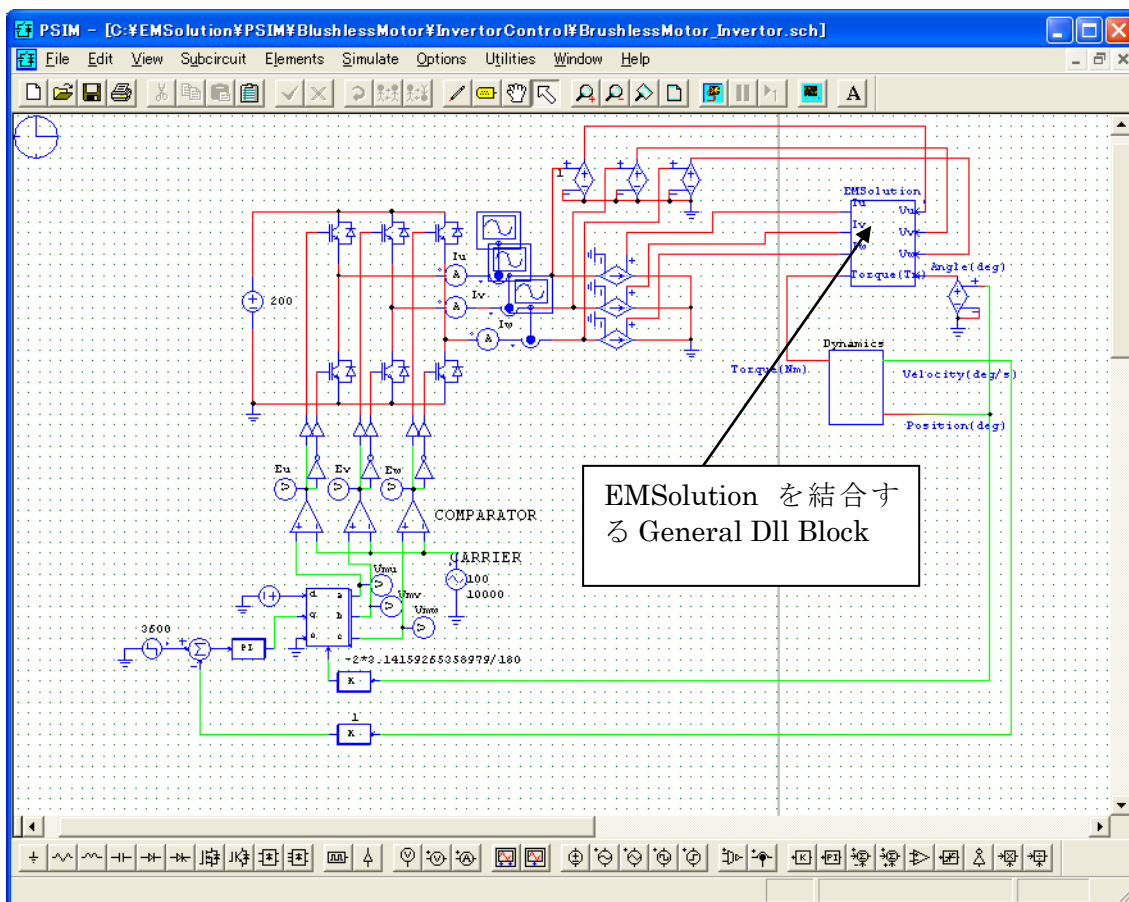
PSIM - [C:¥EMSolution¥PSIM¥BlushlessMotor¥InvertorControl¥BrushlessMotor_Invertor.sch]

File Edit View Subcircuit Elements Simulate Options Utilities Window Help

A

EMSolution
Iu Vuk
Iv Vvk
Iw Vwk
Torque(Tk)

Angle(deg)

200

Iu
Iv
Iw

Dynamics
Torque(Nm)
Velocity(deg/s)
Position(deg)

Eu Ev Ew

COMPARATOR

CARRIER

100
10000

Vmu
Vmv
Vmw

d a
q b
o c

3600
PI

-2*3.14159265358979/180
K

1
K

EMSolution を結合する General Dll Block